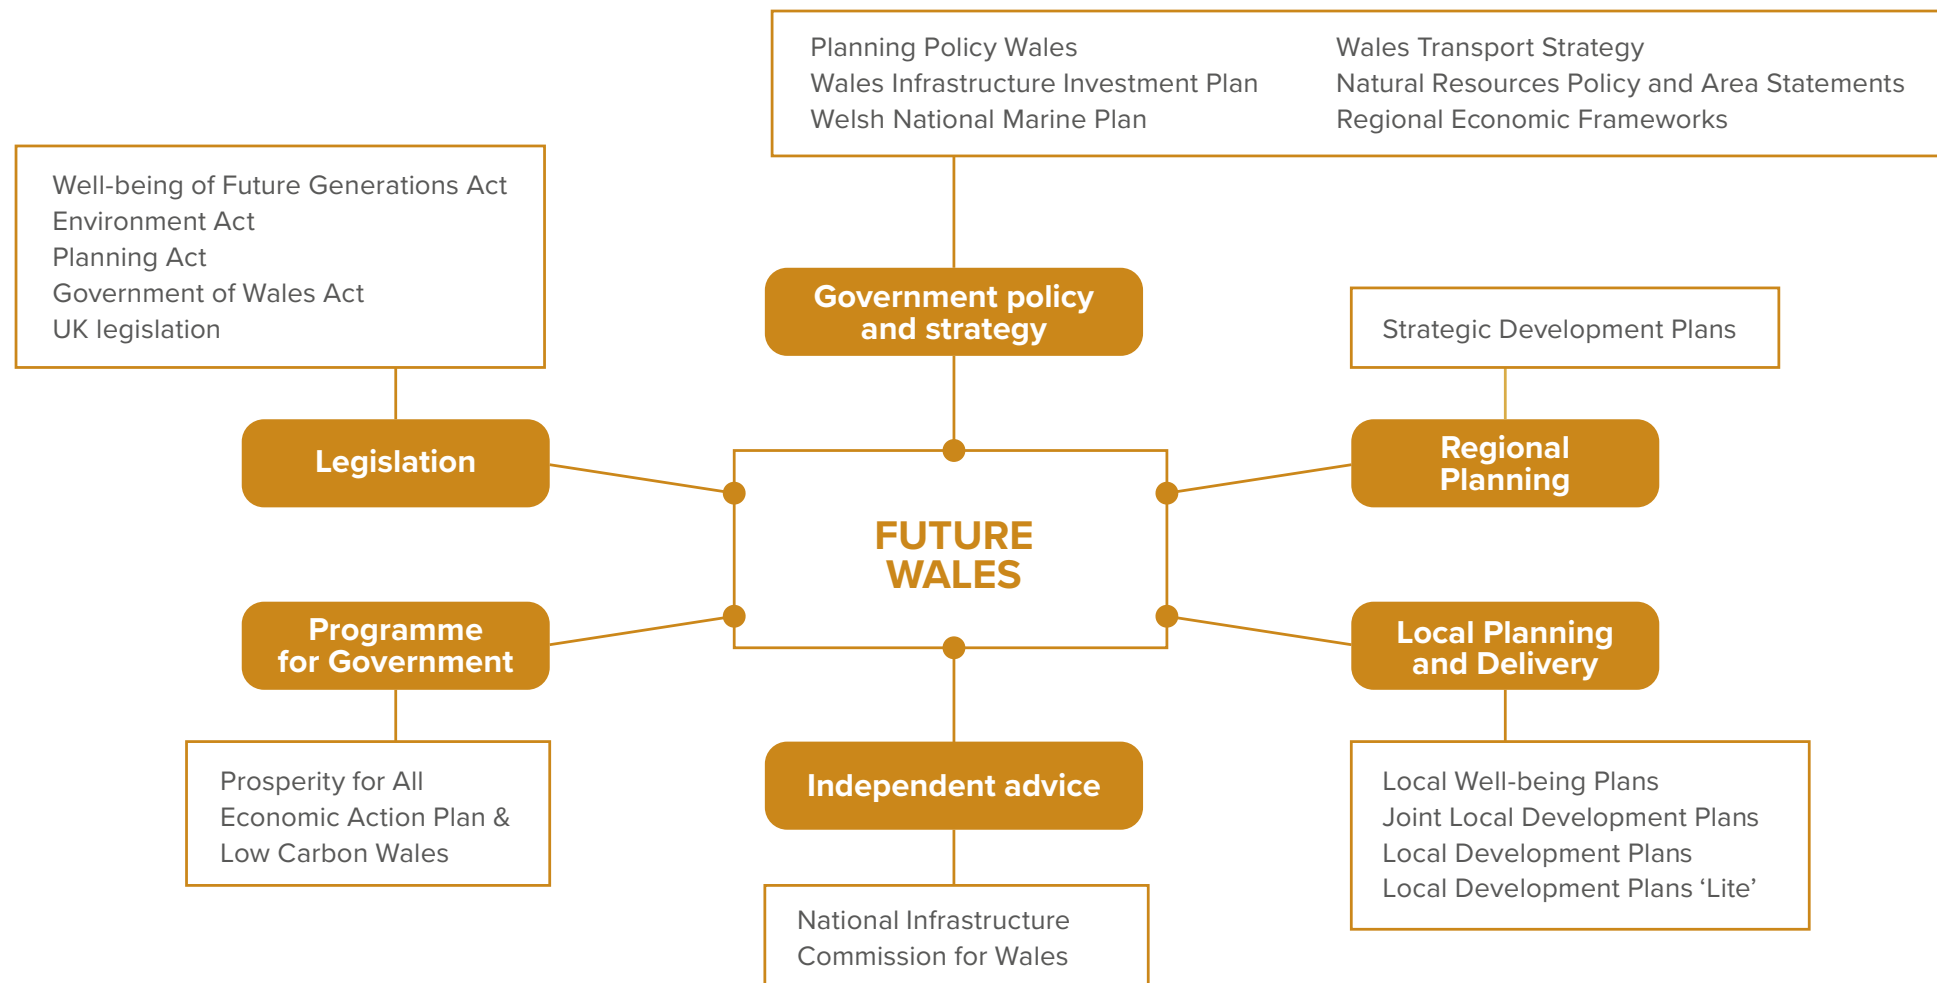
Planning Policy Wales
Wales Infrastructure Investment Plan
Welsh National Marine Plan

Wales Transport Strategy
Natural Resources Policy and Area Statements
Regional Economic Frameworks

Well-being of Future Generations Act
Environment Act
Planning Act
Government of Wales Act
UK legislation

Government policy and strategy

Strategic Development Plans

Legislation

Regional Planning

FUTURE WALES

Programme for Government

Local Planning and Delivery

Prosperity for All
Economic Action Plan &
Low Carbon Wales

Independent advice

Local Well-being Plans
Joint Local Development Plans
Local Development Plans
Local Development Plans ‘Lite’

National Infrastructure Commission for Wales